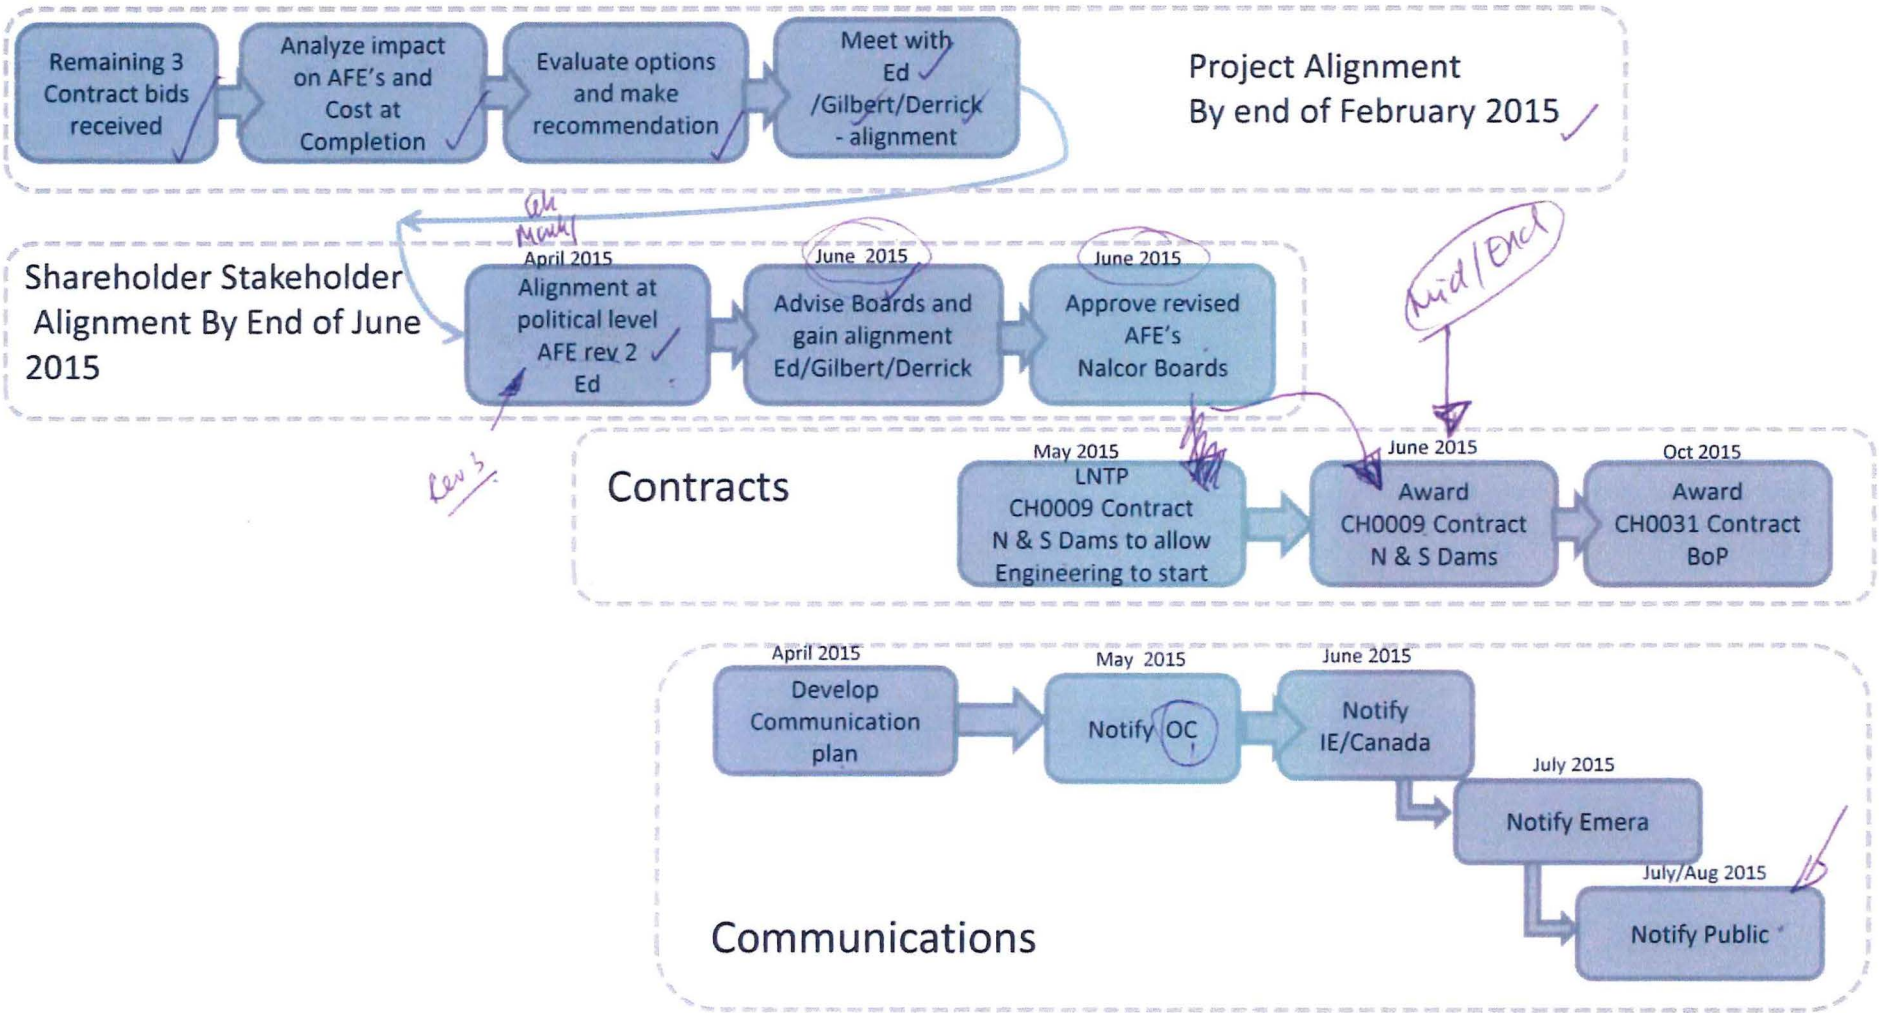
Remaining 3 Contract bids received

Analyze impact on AFE's and Cost at Completion

Evaluate options and make recommendation

Meet with Ed /Gilbert/Derrick - alignment

Project Alignment
By end of February 2015

Shareholder Stakeholder Alignment By End of June 2015

Feb / March
April 2015
Alignment at political level AFE rev 2 Ed

Rev 3

June 2015
Advise Boards and gain alignment Ed/Gilbert/Derrick

June 2015
Approve revised AFE's Nalcor Boards

Mid / End

Contracts

May 2015
LNTP CH0009 Contract N & S Dams to allow Engineering to start

June 2015
Award CH0009 Contract N & S Dams

Oct 2015
Award CH0031 Contract BoP

April 2015
Develop Communication plan

May 2015
Notify OC

June 2015
Notify IE/Canada

July 2015
Notify Emera

July/Aug 2015
Notify Public

Communications